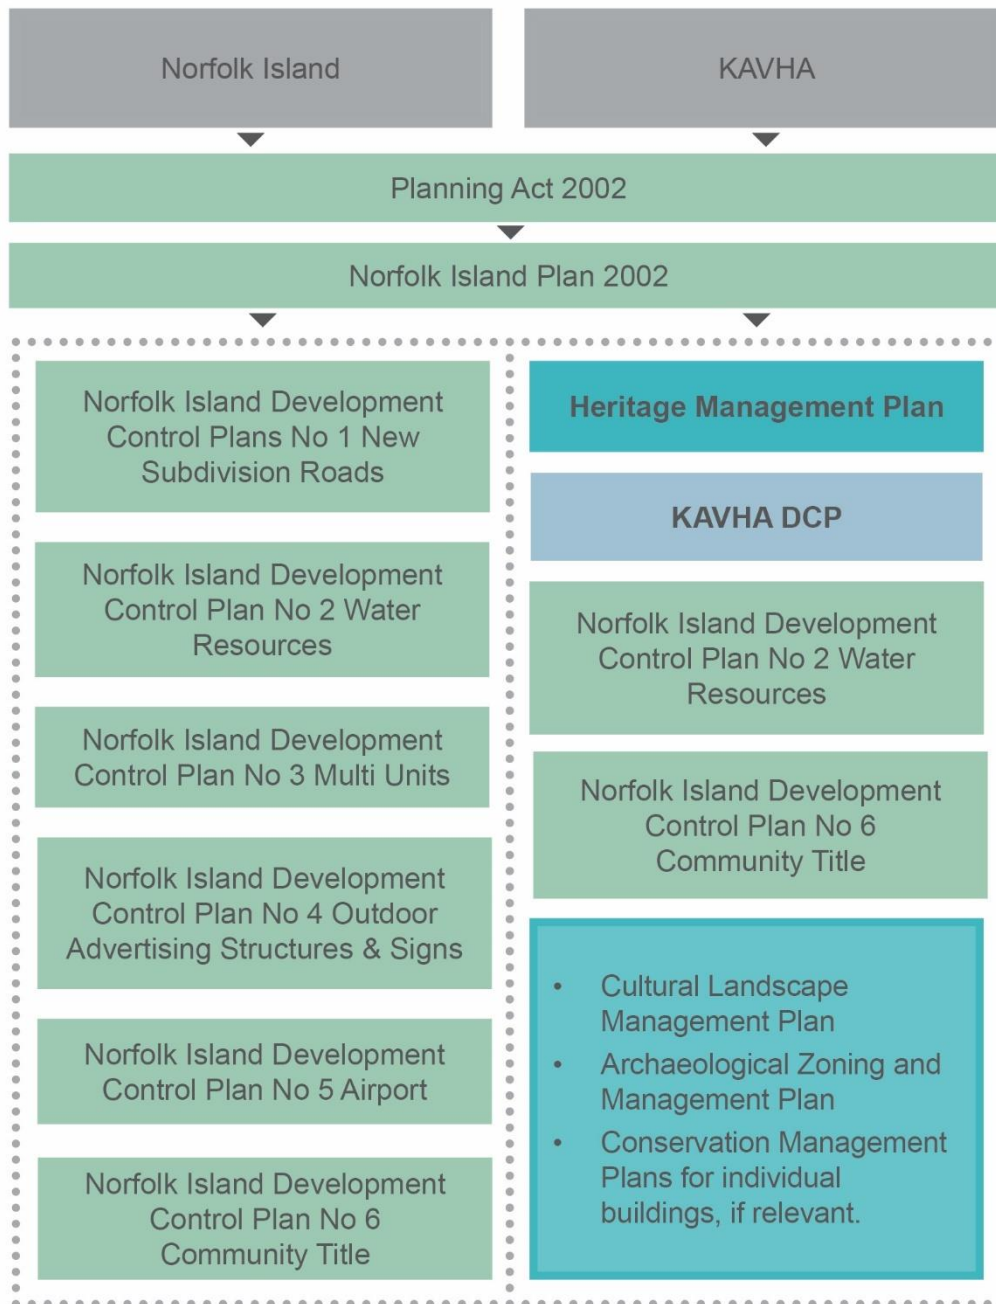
Norfolk Island

KAVHA

Planning Act 2002

Norfolk Island Plan 2002

Norfolk Island Development Control Plans No 1 New Subdivision Roads

Norfolk Island Development Control Plan No 2 Water Resources

Norfolk Island Development Control Plan No 3 Multi Units

Norfolk Island Development Control Plan No 4 Outdoor Advertising Structures & Signs

Norfolk Island Development Control Plan No 5 Airport

Norfolk Island Development Control Plan No 6 Community Title

Heritage Management Plan

KAVHA DCP

Norfolk Island Development Control Plan No 2 Water Resources

Norfolk Island Development Control Plan No 6 Community Title

- Cultural Landscape Management Plan
- Archaeological Zoning and Management Plan
- Conservation Management Plans for individual buildings, if relevant.